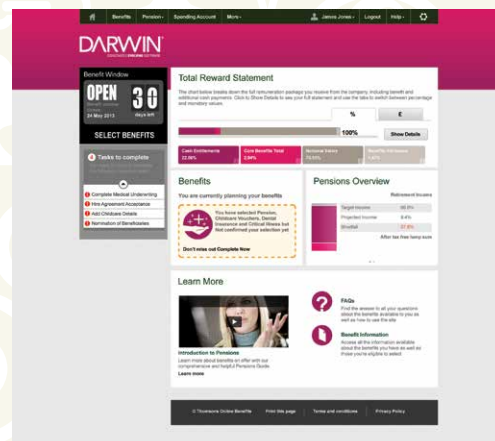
Benefits Pension Spending Account More James Jones Logout Help

DARWIN

Benefit Window

OPEN 30 days left

24 May 2013

SELECT BENEFITS

4 Tasks to complete

Complete Medical Underwriting

Hire Agreement Acceptance

Add Childcare Details

Nomination of Beneficiaries

Total Reward Statement

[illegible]

% £

100%

Show Details

Cash Entitlements

Core Benefits Total

National Salary

Benefits Allowance

Benefits

You are currently planning your benefits

You have selected Pension, Childcare Vouchers, Dental Insurance and Critical Illness but not confirmed your selection yet

Don't miss out Complete Now

Pensions Overview

Retirement Income

Target Income

Projected Income

Shortfall

After tax free lump sum

Learn More

Introduction to Pensions

Learn more about benefits on offer with our comprehensive and helpful Pensions Guide

Learn more

FAQs

Find the answer to all your questions about the benefits available to you as well as how to use the site

Benefit Information

Access all the information available about the benefits you have as well as those you're eligible to select

© Thomsons Online Benefits Print this page Terms and conditions Privacy Policy